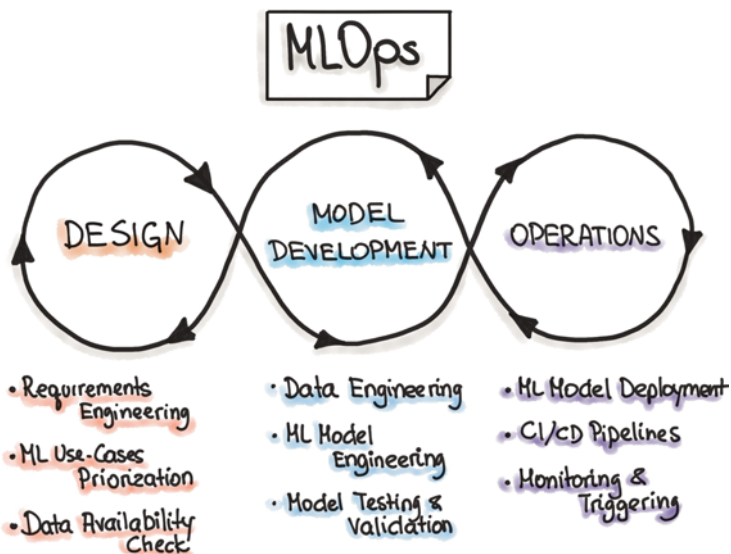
MLOps

DESIGN

MODEL DEVELOPMENT

OPERATIONS

• Requirements Engineering
• ML Use-Cases Priorization
• Data Availability Check

• Data Engineering
• ML Model Engineering
• Model Testing & Validation

• ML Model Deployment
• CI/CD Pipelines
• Monitoring & Triggering